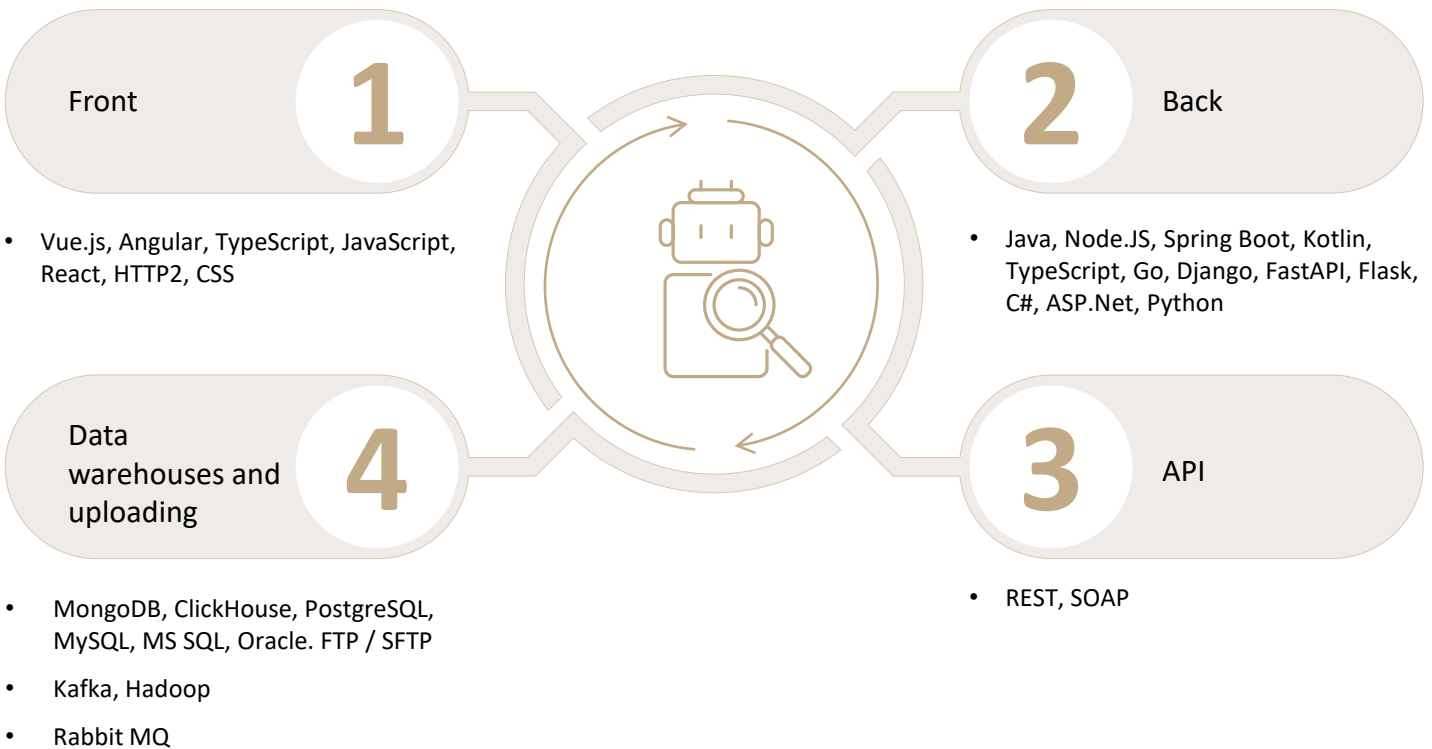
Front

1

• Vue.js, Angular, TypeScript, JavaScript, React, HTTP2, CSS

2

Back

• Java, Node.JS, Spring Boot, Kotlin, TypeScript, Go, Django, FastAPI, Flask, C#, ASP.Net, Python

Data warehouses and uploading

4

• MongoDB, ClickHouse, PostgreSQL, MySQL, MS SQL, Oracle. FTP / SFTP

• Kafka, Hadoop

• Rabbit MQ

3

API

• REST, SOAP